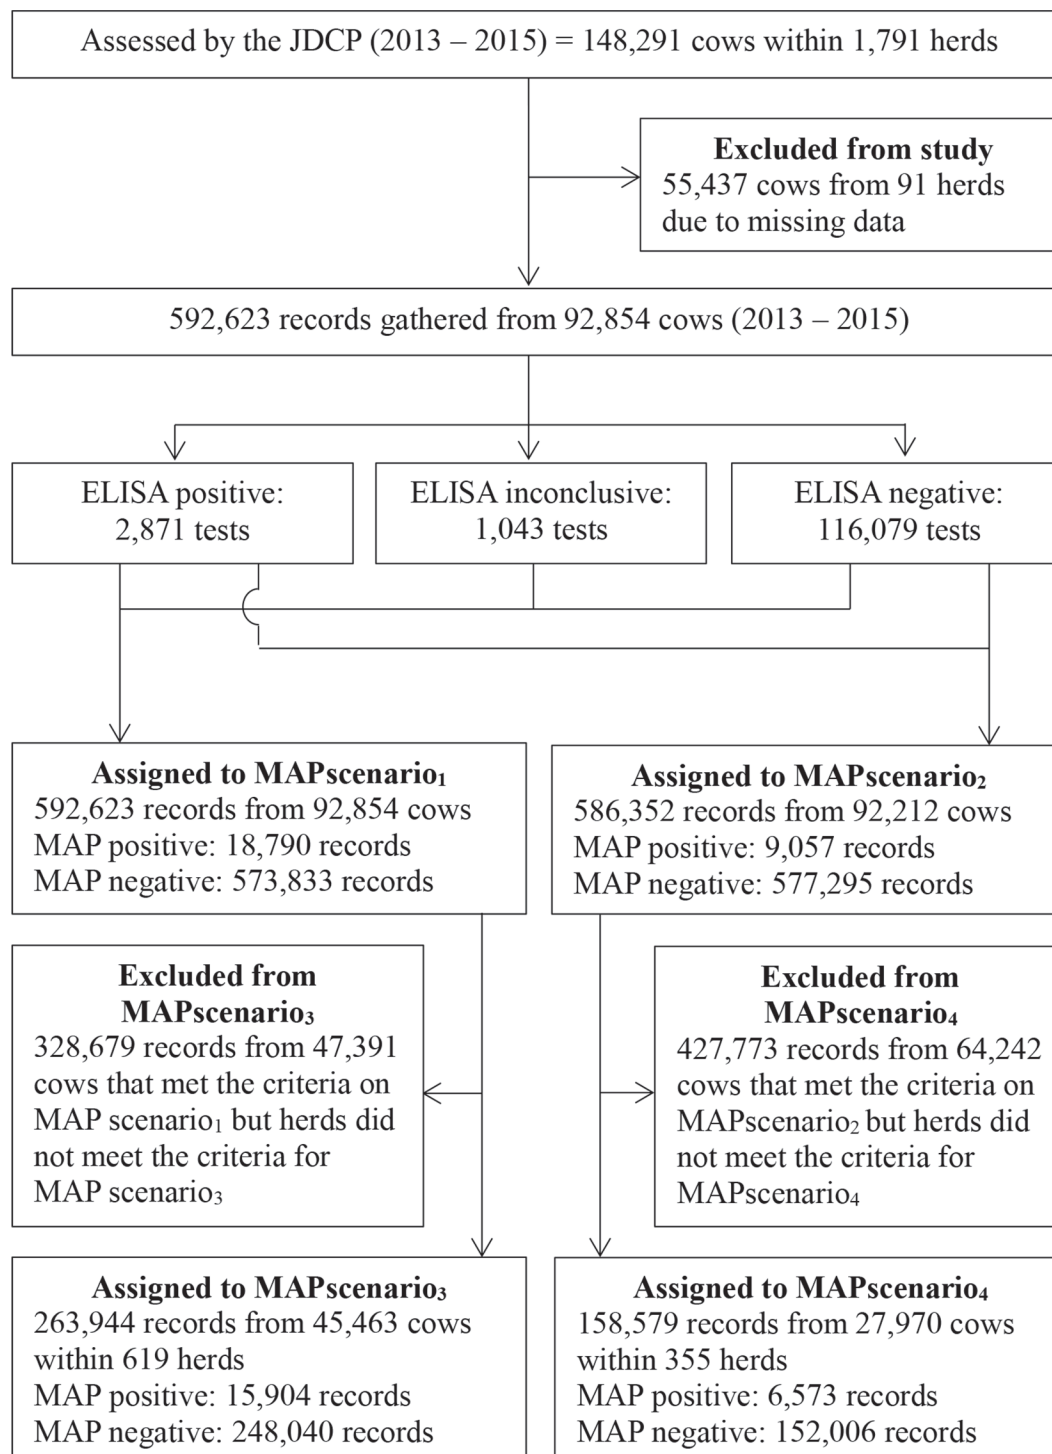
Assessed by the JDCP (2013 – 2015) = 148,291 cows within 1,791 herds

**Excluded from study**
55,437 cows from 91 herds due to missing data

592,623 records gathered from 92,854 cows (2013 – 2015)

ELISA positive: 2,871 tests

ELISA inconclusive: 1,043 tests

ELISA negative: 116,079 tests

**Assigned to MAPscenario$_1$**
592,623 records from 92,854 cows
MAP positive: 18,790 records
MAP negative: 573,833 records

**Assigned to MAPscenario$_2$**
586,352 records from 92,212 cows
MAP positive: 9,057 records
MAP negative: 577,295 records

**Excluded from MAPscenario$_3$**
328,679 records from 47,391 cows that met the criteria on MAP scenario$_1$ but herds did not meet the criteria for MAP scenario$_3$

**Excluded from MAPscenario$_4$**
427,773 records from 64,242 cows that met the criteria on MAPscenario$_2$ but herds did not meet the criteria for MAPscenario$_4$

**Assigned to MAPscenario$_3$**
263,944 records from 45,463 cows within 619 herds
MAP positive: 15,904 records
MAP negative: 248,040 records

**Assigned to MAPscenario$_4$**
158,579 records from 27,970 cows within 355 herds
MAP positive: 6,573 records
MAP negative: 152,006 records